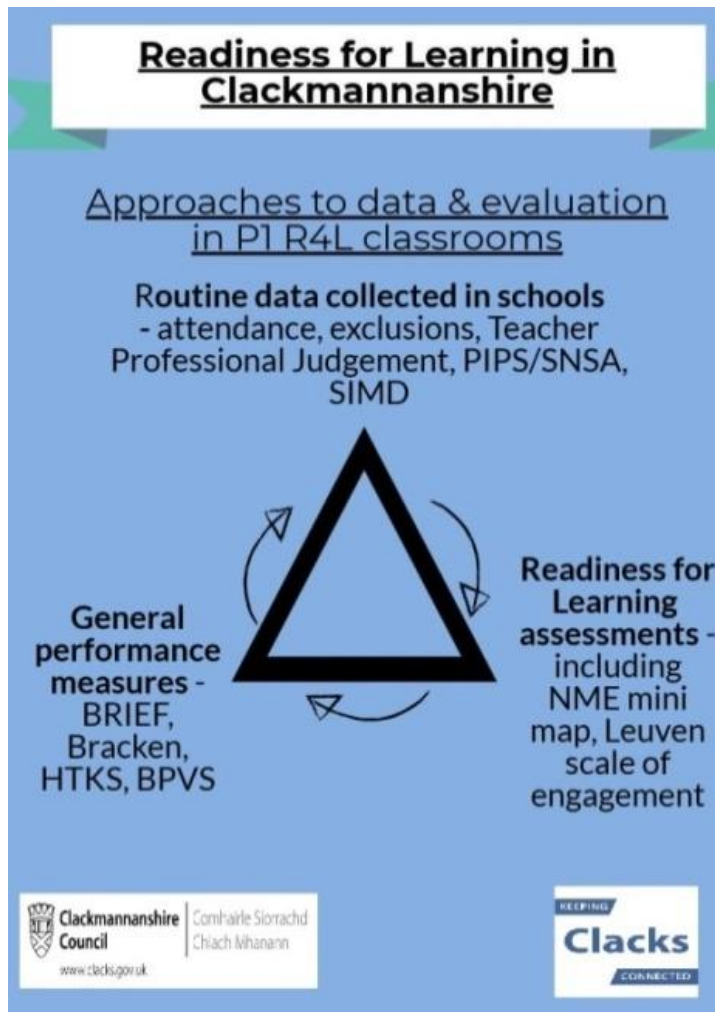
Readiness for Learning in Clackmannanshire

Approaches to data & evaluation in P1 R4L classrooms

Routine data collected in schools - attendance, exclusions, Teacher Professional Judgement, PIPS/SNSA, SIMD

General performance measures - BRIEF, Bracken, HTKS, BPVS

Readiness for Learning assessments - including NME mini map, Leuven scale of engagement

Clackmannanshire Council
Comhairle Siorrachd Chlach Mhanann
www.clacks.gov.uk

KEEPING
Clacks
CONNECTED